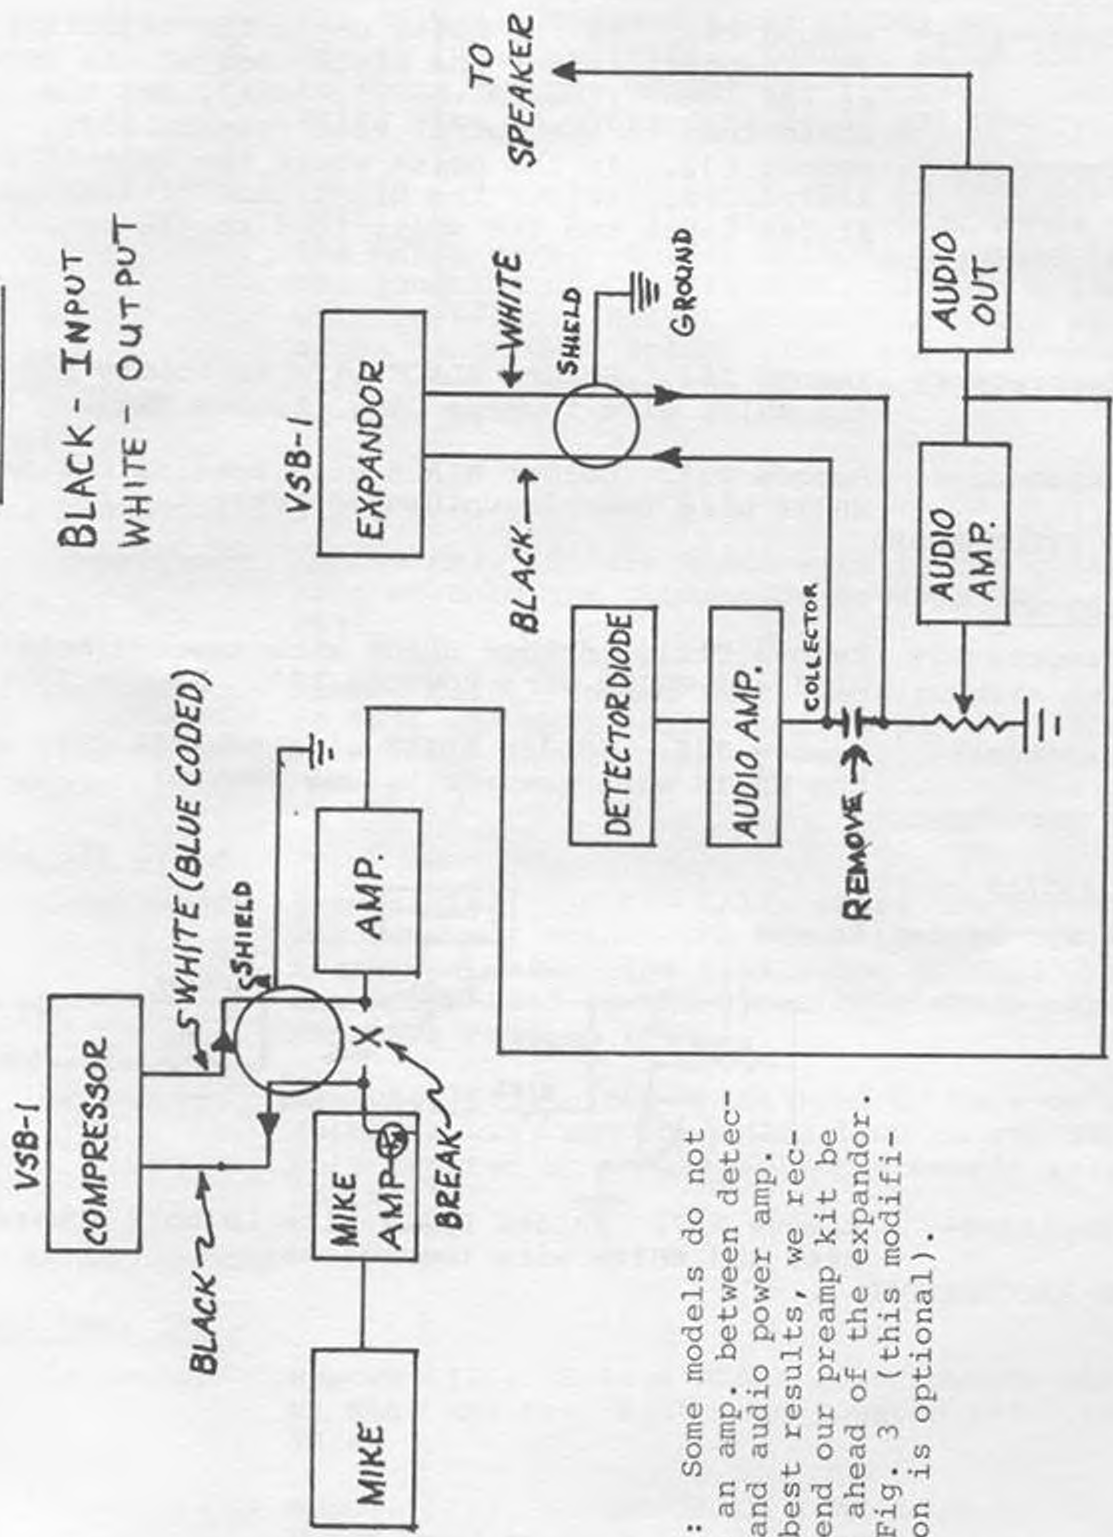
BLACK - INPUT
WHITE - OUTPUT

VSB-1
COMPRESSOR
WHITE (BLUE CODED)
SHIELD
BLACK
MIKE
MIKE AMP
AMP.
X
BREAK

VSB-1
EXPANDOR
WHITE
SHIELD
GROUND
BLACK
DETECTOR DIODE
AUDIO AMP.
COLLECTOR
REMOVE
AUDIO AMP.
AUDIO OUT
TO SPEAKER

: Some models do not an amp. between detec- and audio power amp. best results, we rec- end our preamp kit be ahead of the expandor. Fig. 3 (this modifi- on is optional).